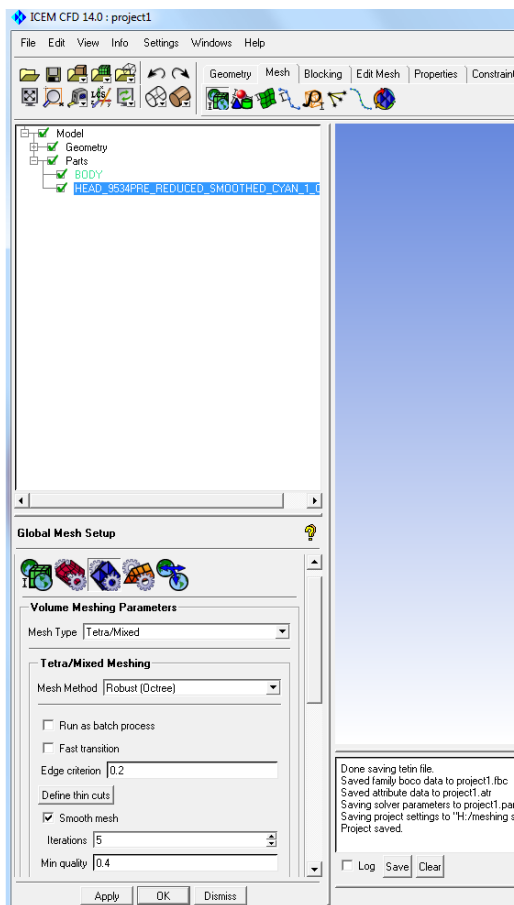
ICEM CFD 14.0 : project1

File Edit View Info Settings Windows Help

Geometry Mesh Blocking Edit Mesh Properties Constraint

Model
Geometry
Parts
BODY
HEAD_9534PRE_REDUCED_SMOOTHED_CYAN_1_0

Global Mesh Setup

Volume Meshing Parameters

Mesh Type Tetra/Mixed

Tetra/Mixed Meshing

Mesh Method Robust (Octree)

Run as batch process

Fast transition

Edge criterion 0.2

Define thin cuts

Smooth mesh

Iterations 5

Min quality 0.4

Apply OK Dismiss

Done saving tetin file.
Saved family boco data to project1.fbc
Saved attribute data to project1.atr
Saving solver parameters to project1.par
Saving project settings to "H:/meshing s
Project saved.

Log Save Clear